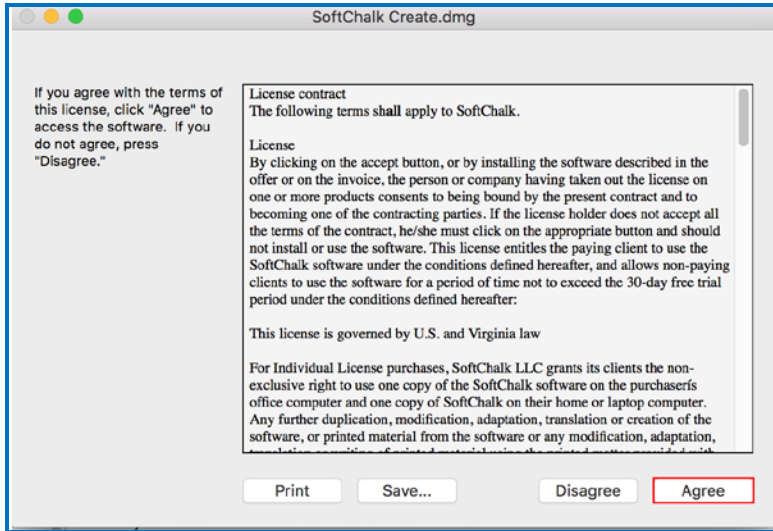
SoftChalk Create.dmg

If you agree with the terms of this license, click "Agree" to access the software. If you do not agree, press "Disagree."

License contract
The following terms shall apply to SoftChalk.

License
By clicking on the accept button, or by installing the software described in the offer or on the invoice, the person or company having taken out the license on one or more products consents to being bound by the present contract and to becoming one of the contracting parties. If the license holder does not accept all the terms of the contract, he/she must click on the appropriate button and should not install or use the software. This license entitles the paying client to use the SoftChalk software under the conditions defined hereafter, and allows non-paying clients to use the software for a period of time not to exceed the 30-day free trial period under the conditions defined hereafter:

This license is governed by U.S. and Virginia law

For Individual License purchases, SoftChalk LLC grants its clients the non-exclusive right to use one copy of the SoftChalk software on the purchaserís office computer and one copy of SoftChalk on their home or laptop computer. Any further duplication, modification, adaptation, translation or creation of the software, or printed material from the software or any modification, adaptation, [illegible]

Print
Save...
Disagree
Agree